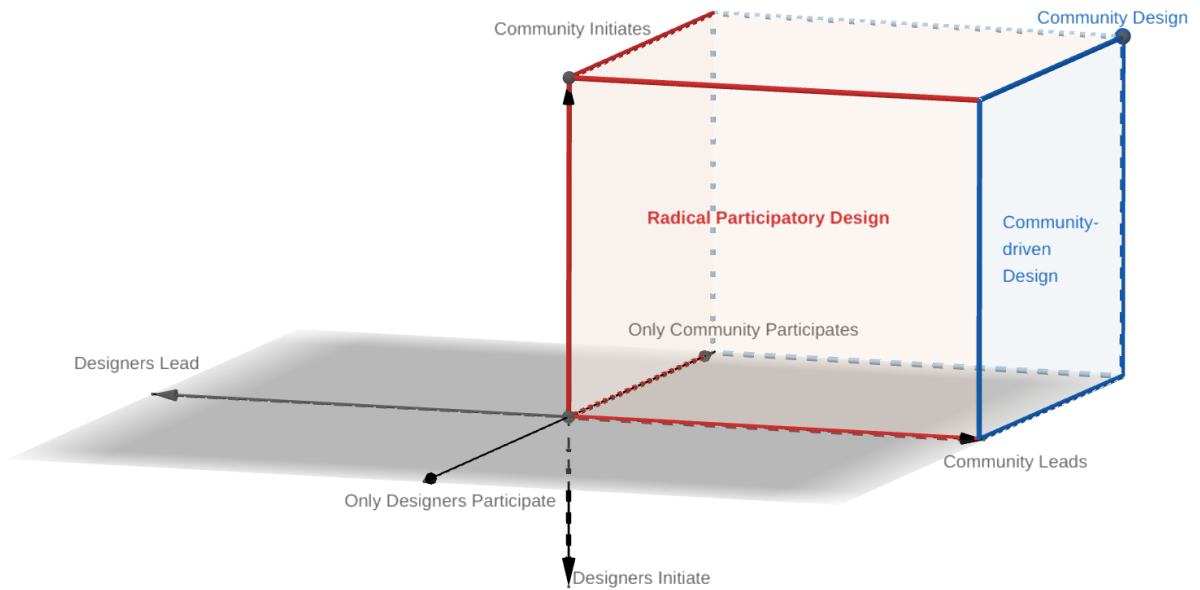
Community Initiates

Community Design

Radical Participatory Design

Community-driven Design

Only Community Participates

Designers Lead

Community Leads

Only Designers Participate

Designers Initiate